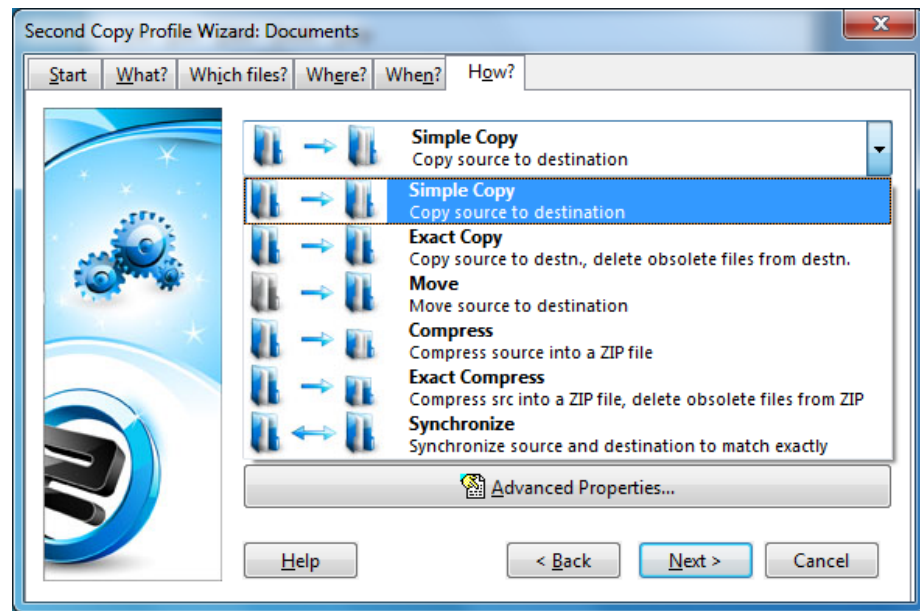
Second Copy Profile Wizard: Documents

Start | What? | Which files? | Where? | When? | How?

Simple Copy
Copy source to destination

Simple Copy
Copy source to destination

Exact Copy
Copy source to destn., delete obsolete files from destn.

Move
Move source to destination

Compress
Compress source into a ZIP file

Exact Compress
Compress src into a ZIP file, delete obsolete files from ZIP

Synchronize
Synchronize source and destination to match exactly

Advanced Properties...

Help

< Back

Next >

Cancel